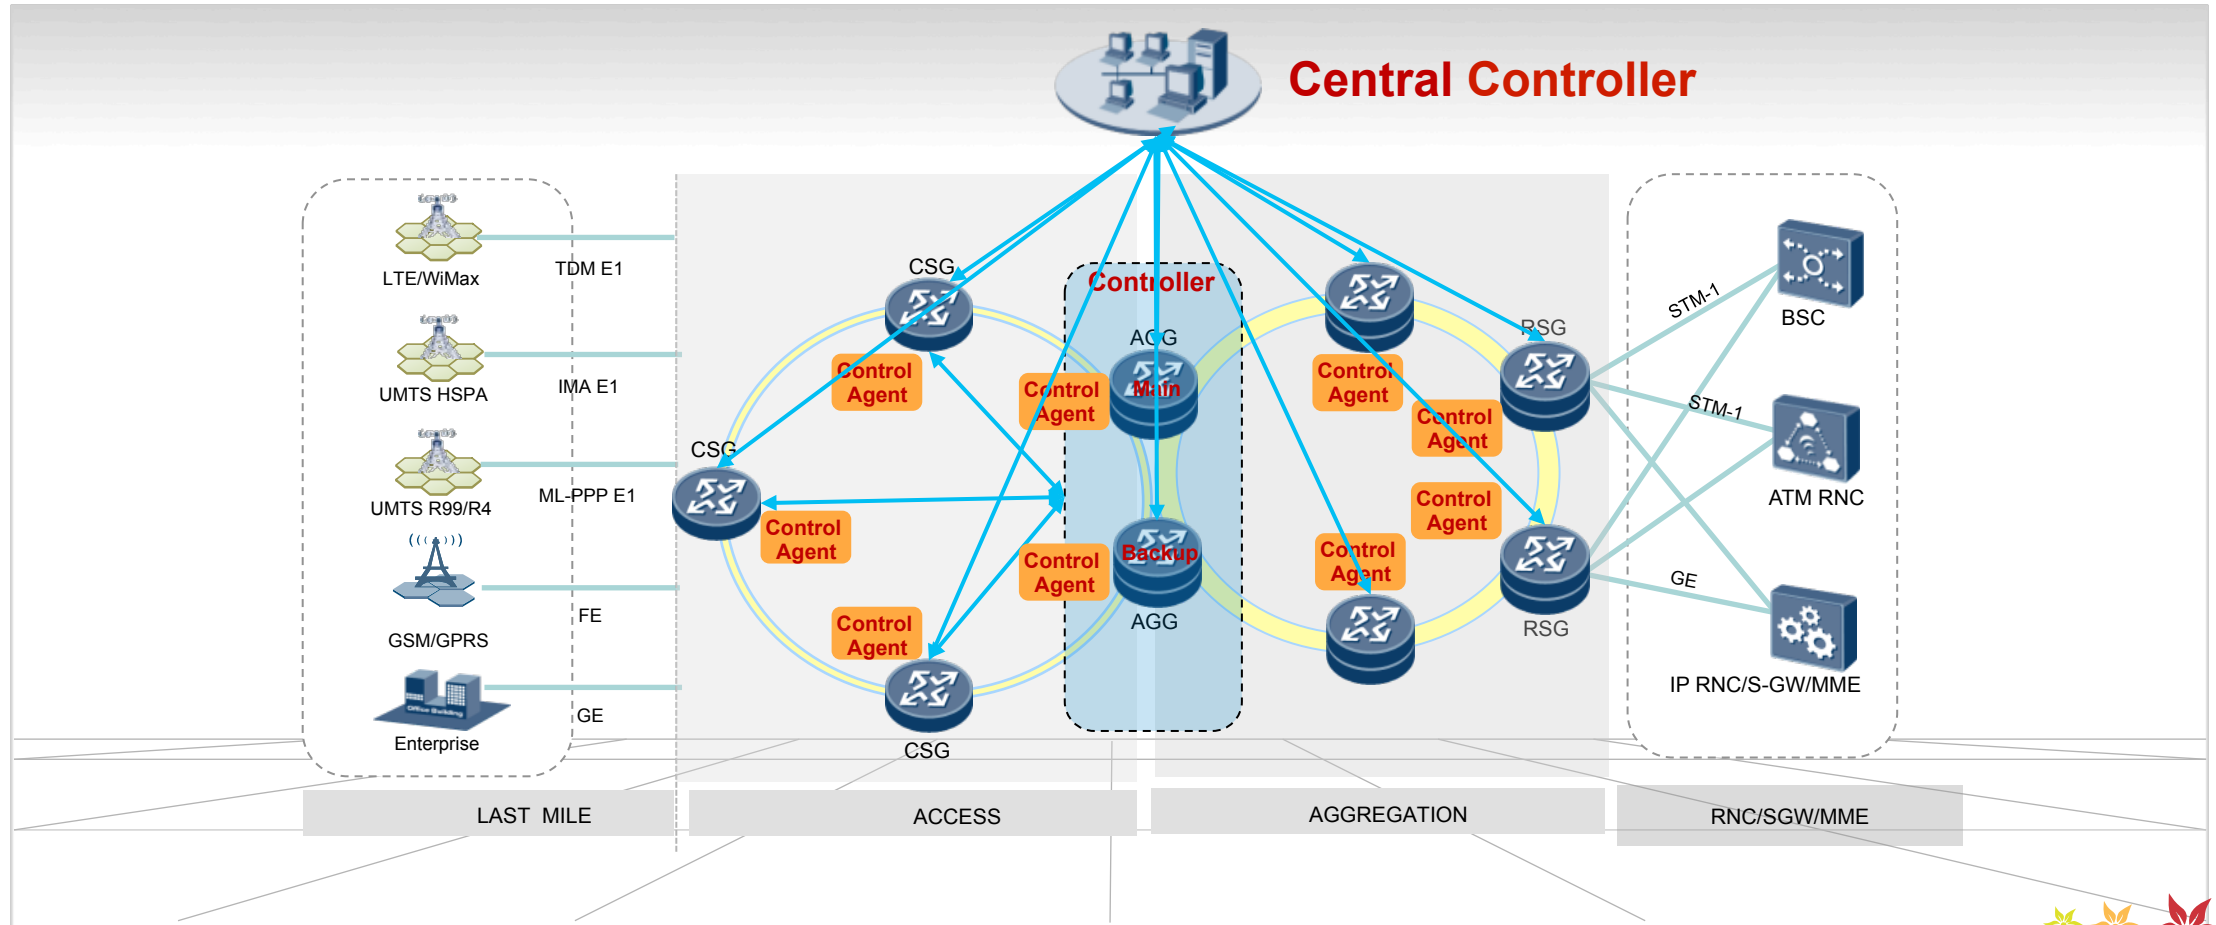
Central Controller

LTE/WiMax
TDM E1
UMTS HSPA
IMA E1
UMTS R99/R4
ML-PPP E1
GSM/GPRS
FE
Enterprise
GE

CSG
Control Agent
CSG
Control Agent
Control Agent
CSG
Control Agent
Controller
AGG
Main
Control Agent
Backup
AGG
Control Agent
Control Agent
RSG
Control Agent
Control Agent
Control Agent
RSG

STM-1
BSC
STM-1
ATM RNC
GE
IP RNC/S-GW/MME

LAST MILE
ACCESS
AGGREGATION
RNC/SGW/MME